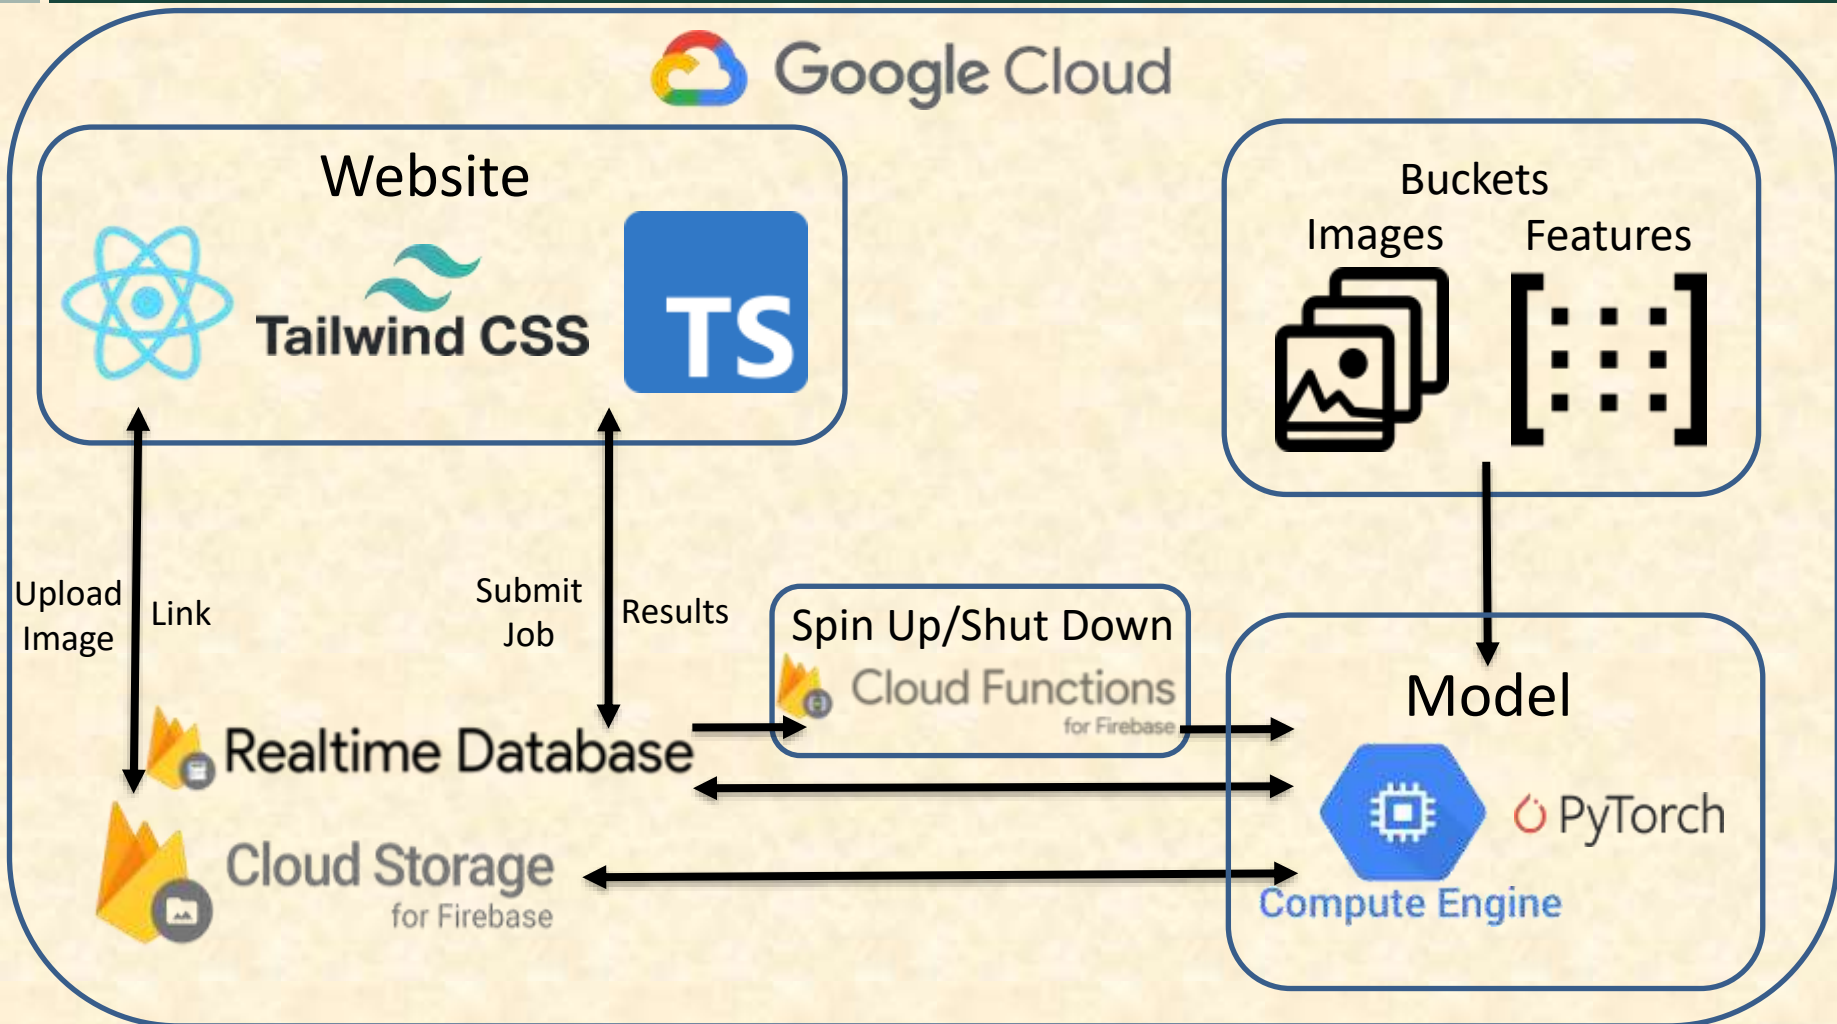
Google Cloud

Website

Tailwind CSS

TS

Buckets

Images

Features

Upload Image

Link

Submit Job

Results

Spin Up/Shut Down

Cloud Functions for Firebase

Model

Realtime Database

PyTorch

Compute Engine

Cloud Storage for Firebase